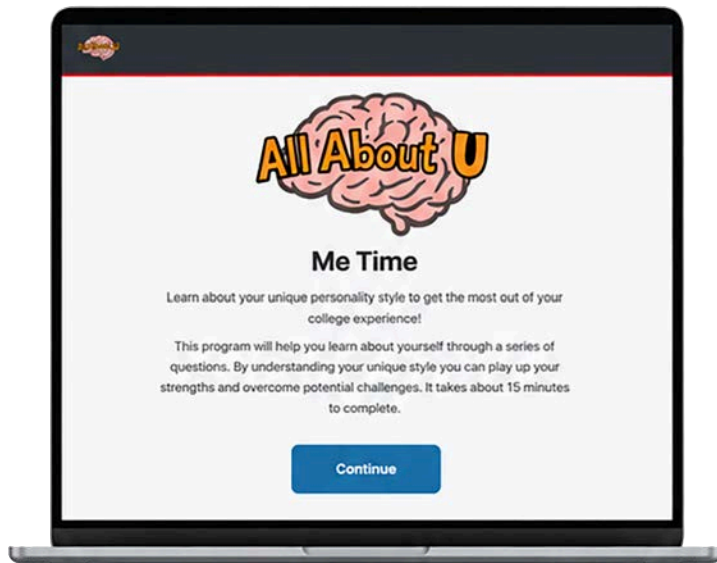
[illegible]

All About U

Me Time

Learn about your unique personality style to get the most out of your college experience!

This program will help you learn about yourself through a series of questions. By understanding your unique style you can play up your strengths and overcome potential challenges. It takes about 15 minutes to complete.

Continue